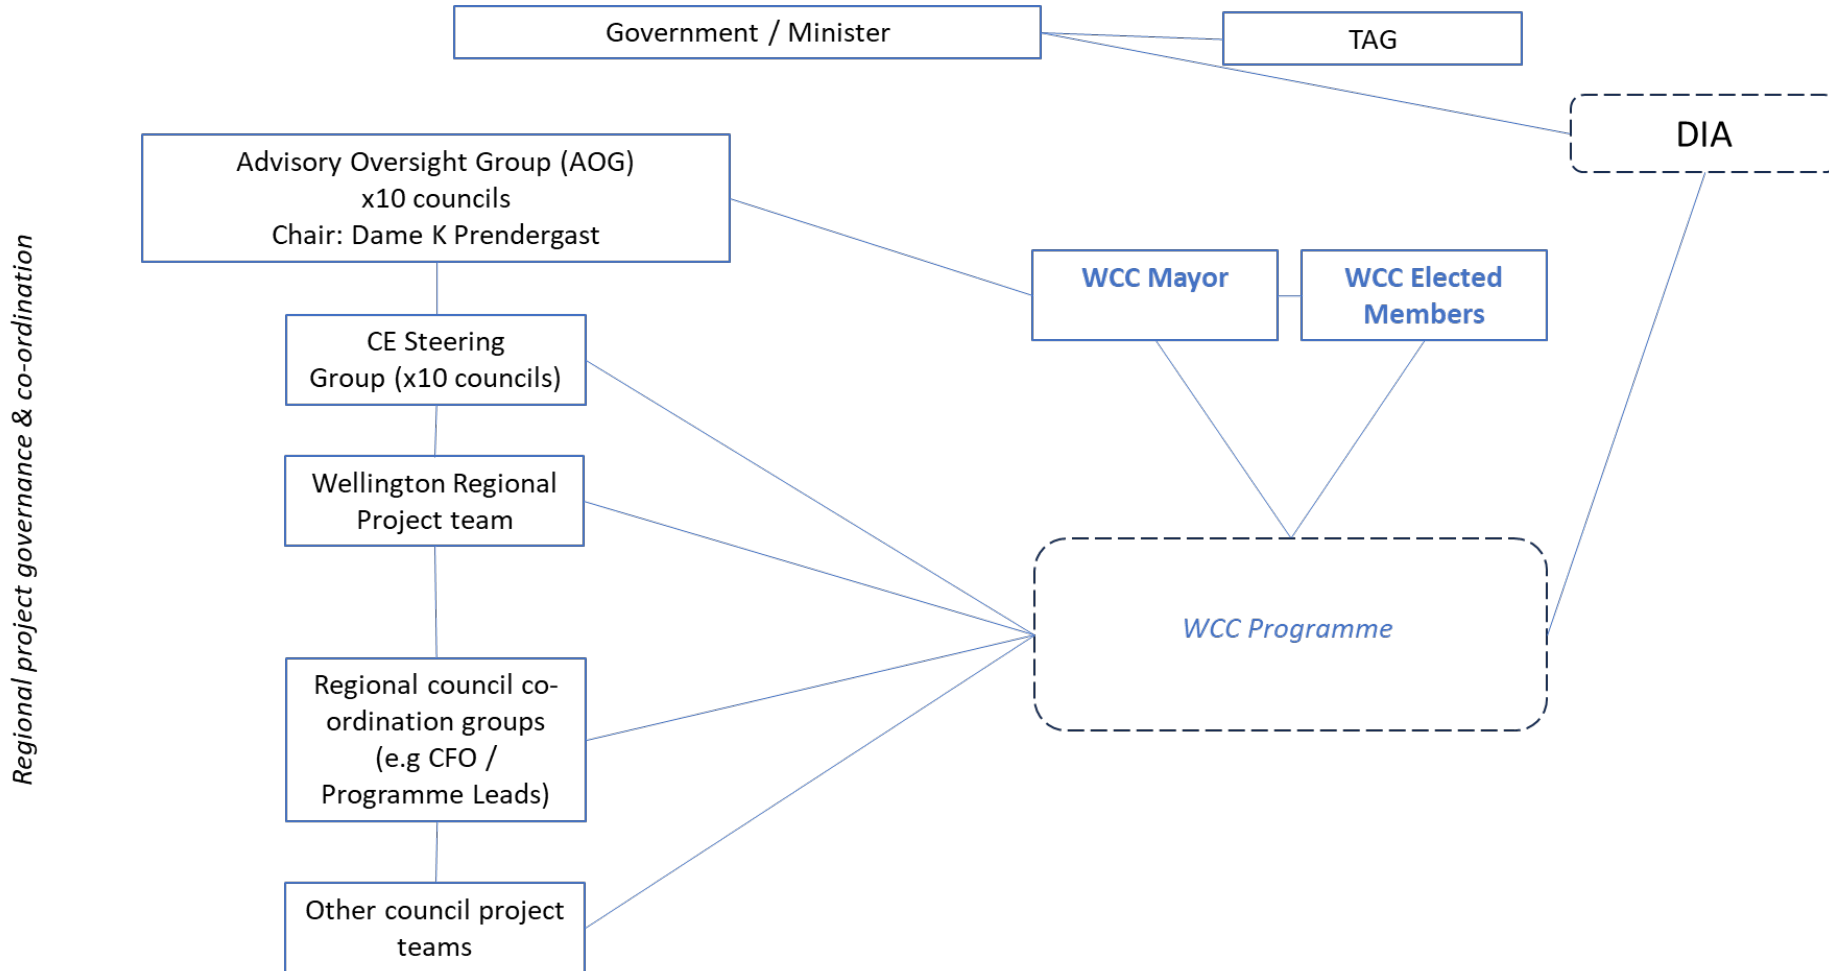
Government / Minister

TAG

DIA

Regional project governance & co-ordination

Advisory Oversight Group (AOG)
x10 councils
Chair: Dame K Prendergast

WCC Mayor

WCC Elected Members

CE Steering Group (x10 councils)

Wellington Regional Project team

WCC Programme

Regional council co-ordination groups (e.g CFO / Programme Leads)

Other council project teams